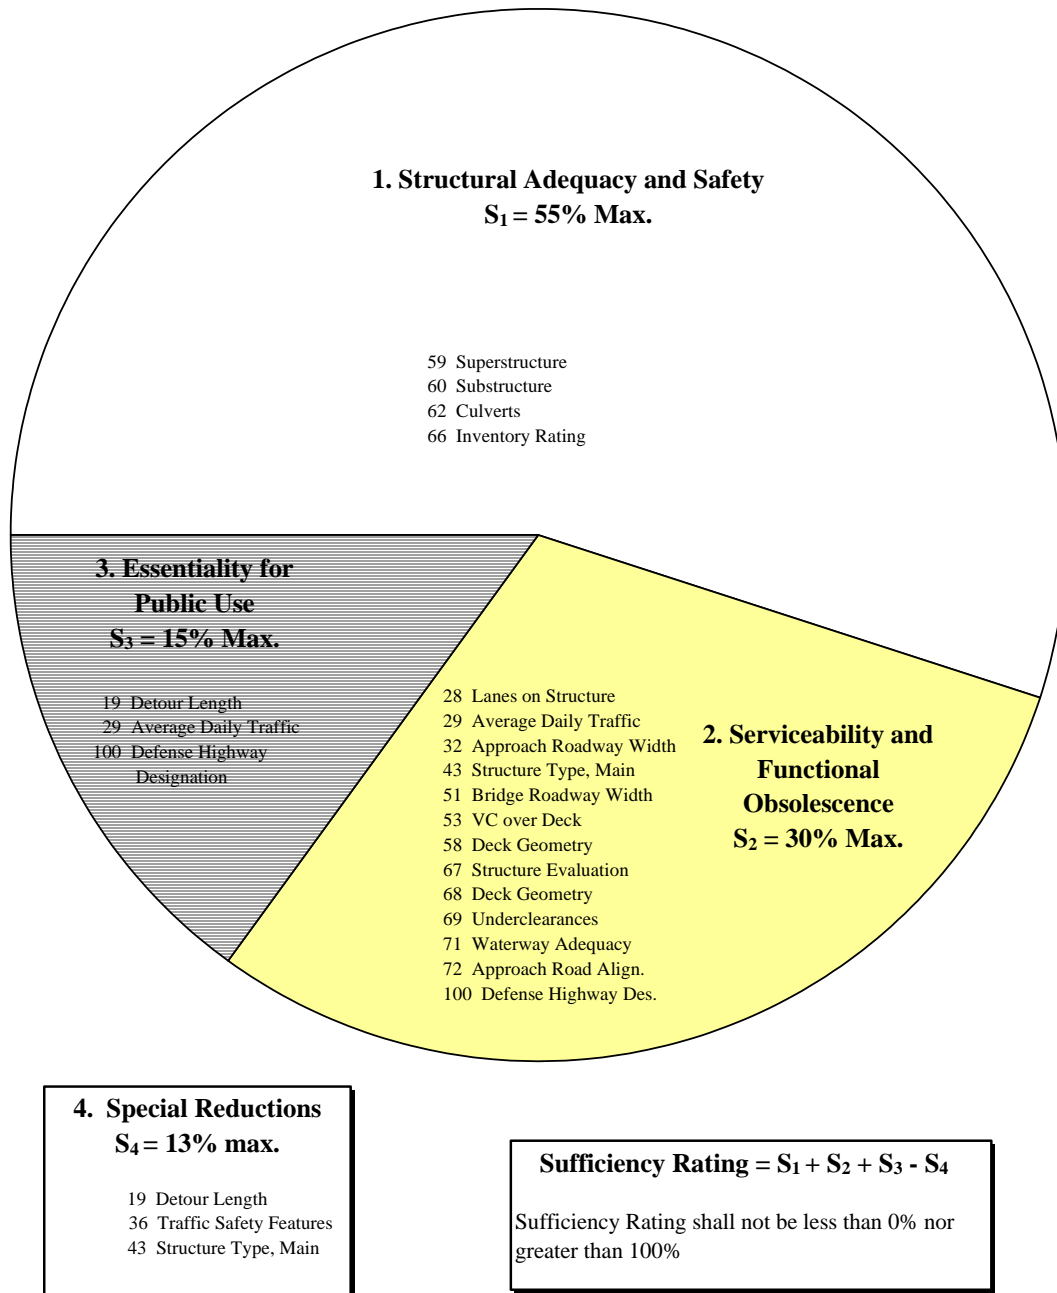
1. Structural Adequacy and Safety
$S_1$ = 55% Max.

59 Superstructure
60 Substructure
62 Culverts
66 Inventory Rating

3. Essentiality for Public Use
$S_3$ = 15% Max.

19 Detour Length
29 Average Daily Traffic
100 Defense Highway Designation

28 Lanes on Structure
29 Average Daily Traffic
32 Approach Roadway Width
43 Structure Type, Main
51 Bridge Roadway Width
53 VC over Deck
58 Deck Geometry
67 Structure Evaluation
68 Deck Geometry
69 Underclearances
71 Waterway Adequacy
72 Approach Road Align.
100 Defense Highway Des.

2. Serviceability and Functional Obsolescence
$S_2$ = 30% Max.

4. Special Reductions
$S_4$ = 13% max.

19 Detour Length
36 Traffic Safety Features
43 Structure Type, Main

Sufficiency Rating = $S_1 + S_2 + S_3 - S_4$

Sufficiency Rating shall not be less than 0% nor greater than 100%